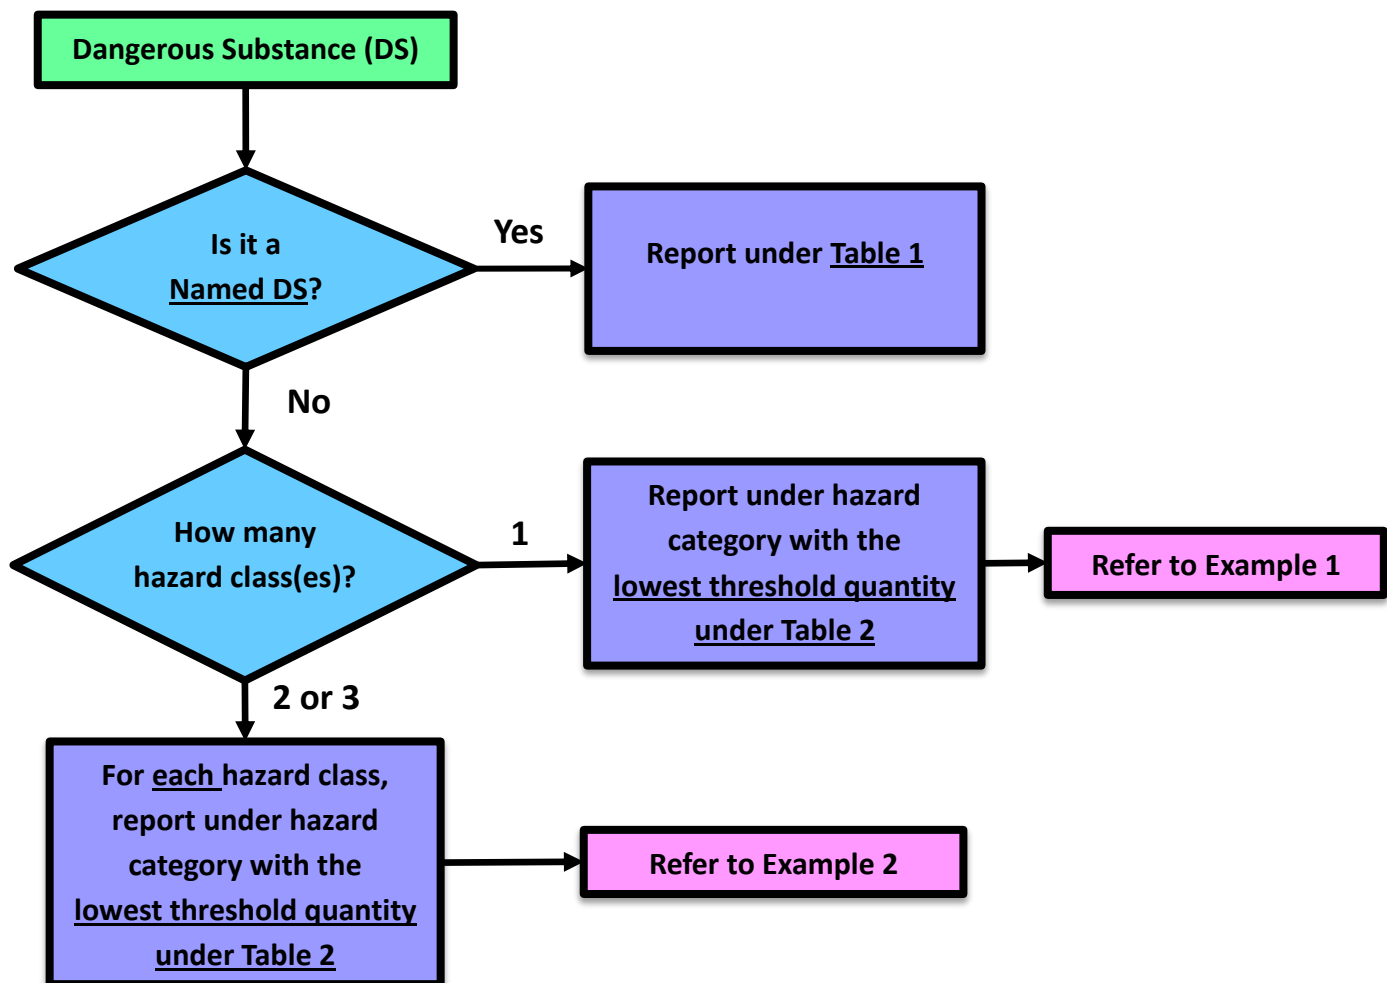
Dangerous Substance (DS)

Is it a Named DS?

Yes

Report under Table 1

No

How many hazard class(es)?

1

Report under hazard category with the lowest threshold quantity under Table 2

Refer to Example 1

2 or 3

For each hazard class, report under hazard category with the lowest threshold quantity under Table 2

Refer to Example 2